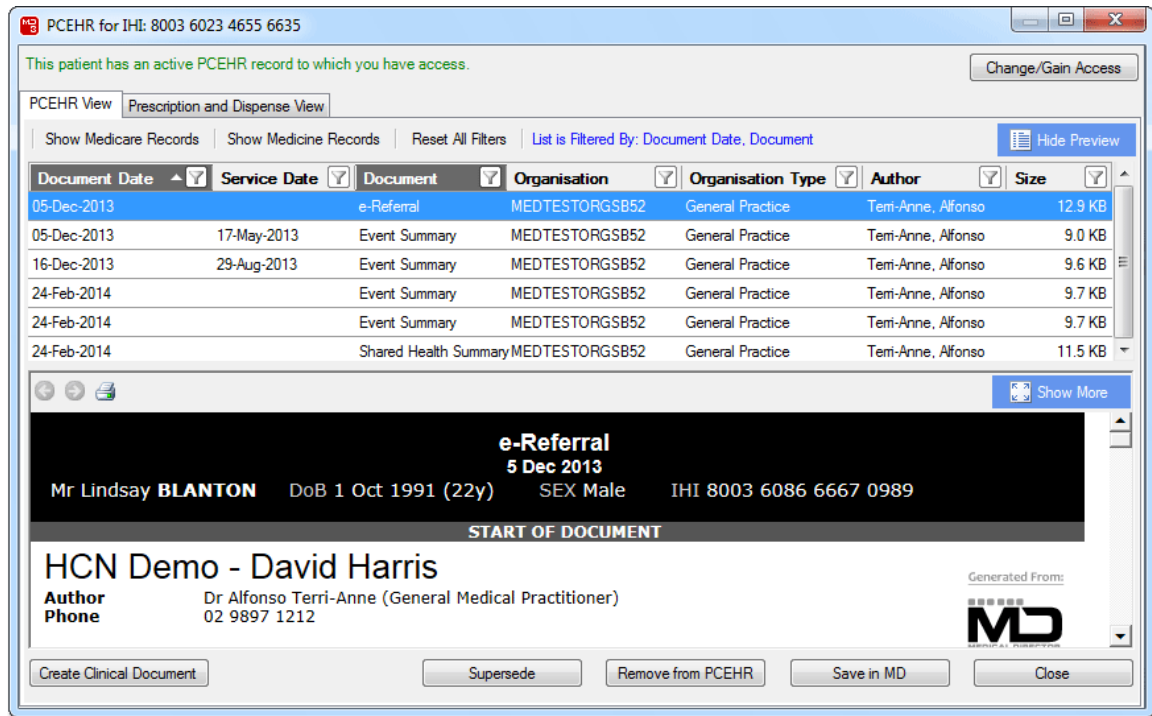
PCEHR for IHI: 8003 6023 4655 6635

This patient has an active PCEHR record to which you have access.

Change/Gain Access

PCEHR View | Prescription and Dispense View

Show Medicare Records | Show Medicine Records | Reset All Filters | List is Filtered By: Document Date, Document

Hide Preview

| Document Date | Service Date | Document | Organisation | Organisation Type | Author | Size |
|---|---|---|---|---|---|---|
| 05-Dec-2013 | | e-Referral | MEDTESTORGSB52 | General Practice | Terri-Anne, Alfonso | 12.9 KB |
| 05-Dec-2013 | 17-May-2013 | Event Summary | MEDTESTORGSB52 | General Practice | Terri-Anne, Alfonso | 9.0 KB |
| 16-Dec-2013 | 29-Aug-2013 | Event Summary | MEDTESTORGSB52 | General Practice | Terri-Anne, Alfonso | 9.6 KB |
| 24-Feb-2014 | | Event Summary | MEDTESTORGSB52 | General Practice | Terri-Anne, Alfonso | 9.7 KB |
| 24-Feb-2014 | | Event Summary | MEDTESTORGSB52 | General Practice | Terri-Anne, Alfonso | 9.7 KB |
| 24-Feb-2014 | | Shared Health Summary | MEDTESTORGSB52 | General Practice | Terri-Anne, Alfonso | 11.5 KB |

Show More

e-Referral
5 Dec 2013
Mr Lindsay BLANTON DoB 1 Oct 1991 (22y) SEX Male IHI 8003 6086 6667 0989

START OF DOCUMENT

HCN Demo - David Harris

Generated From:

Author Dr Alfonso Terri-Anne (General Medical Practitioner)
Phone 02 9897 1212

MD

Create Clinical Document | Supersede | Remove from PCEHR | Save in MD | Close